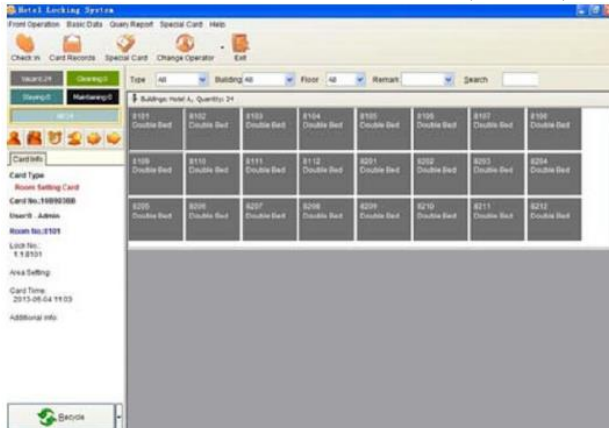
Hotel Locking System

Front Operation Basic Data Query Report Special Card Help

Check in Card Records Special Card Change Operator Exit

Vacant:24 Cleaning:0
Staying:0 Maintaining:0

Card Info

Card Type
Room Setting Card
Card No.:16B903BB
UserID : Admin
Room No.:0101
Lock No.:
1.1.0101
Area Setting:
Card Time:
2013-05-04 15:03
Additional Info:

Recycle

Type All Building All Floor All Remark Search

Buildings: Hotel A, Quantity: 24

| 0101 Double Bed | 0102 Double Bed | 0103 Double Bed | 0104 Double Bed | 0105 Double Bed | 0106 Double Bed | 0107 Double Bed | 0108 Double Bed |
|---|---|---|---|---|---|---|---|
| 0109 Double Bed | 0110 Double Bed | 0111 Double Bed | 0112 Double Bed | 0201 Double Bed | 0202 Double Bed | 0203 Double Bed | 0204 Double Bed |
| 0205 Double Bed | 0206 Double Bed | 0207 Double Bed | 0208 Double Bed | 0209 Double Bed | 0210 Double Bed | 0211 Double Bed | 0212 Double Bed |